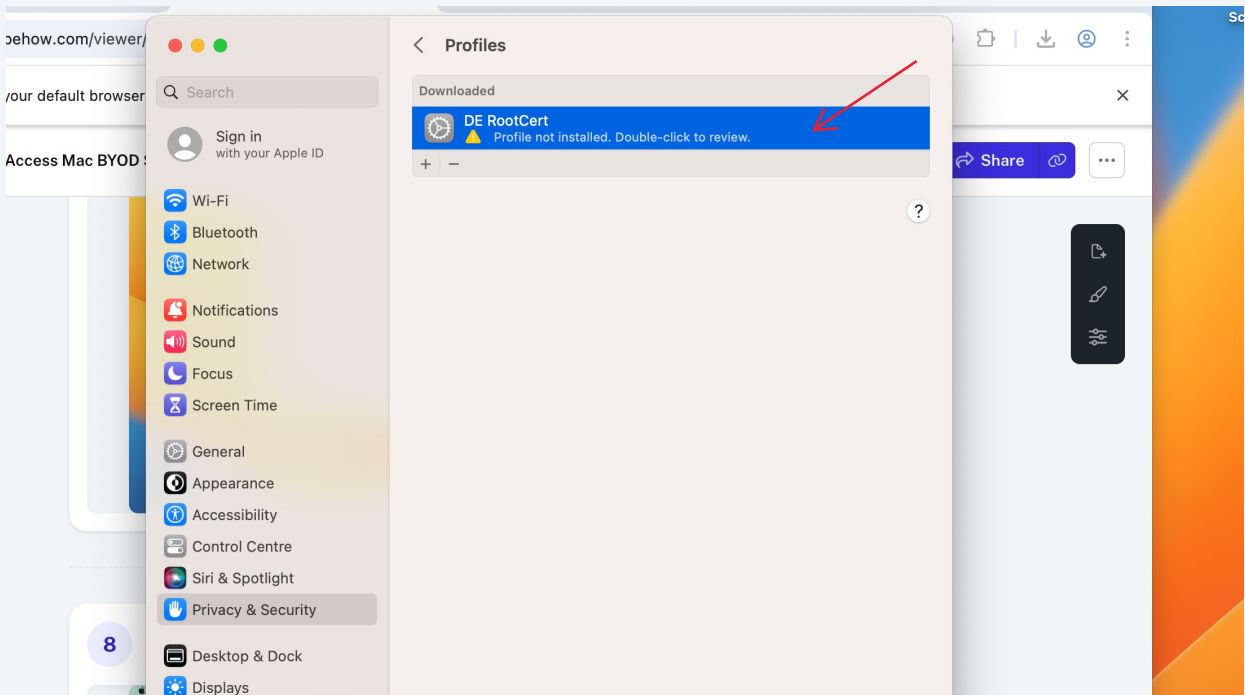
pehow.com/viewer/

your default browser

Access Mac BYOD S

Share

8

Sc

Search

Sign in
with your Apple ID

Wi-Fi
Bluetooth
Network

Notifications
Sound
Focus
Screen Time

General
Appearance
Accessibility
Control Centre
Siri & Spotlight
Privacy & Security

Desktop & Dock
Displays

Profiles

Downloaded

DE RootCert
Profile not installed. Double-click to review.

+ −

?